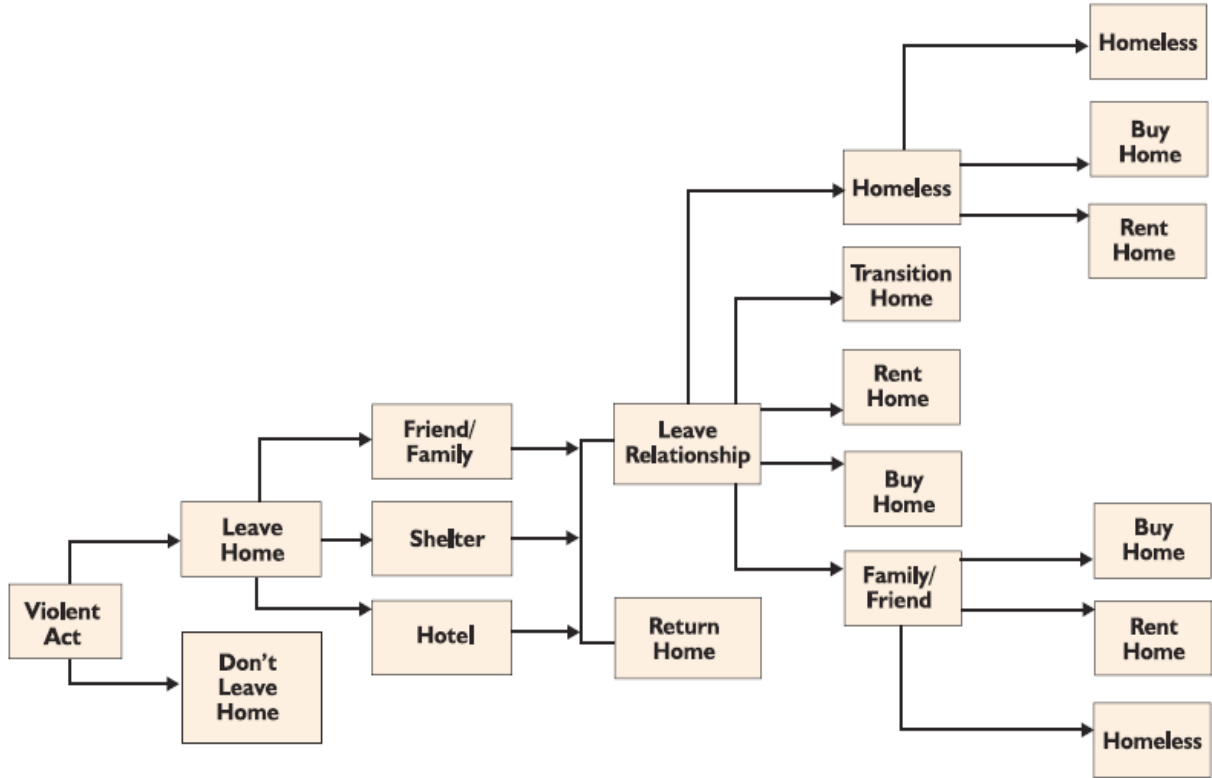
Violent Act

Leave Home

Don't Leave Home

Friend/ Family

Shelter

Hotel

Leave Relationship

Return Home

Homeless

Transition Home

Rent Home

Buy Home

Family/ Friend

Homeless

Buy Home

Rent Home

Buy Home

Rent Home

Homeless